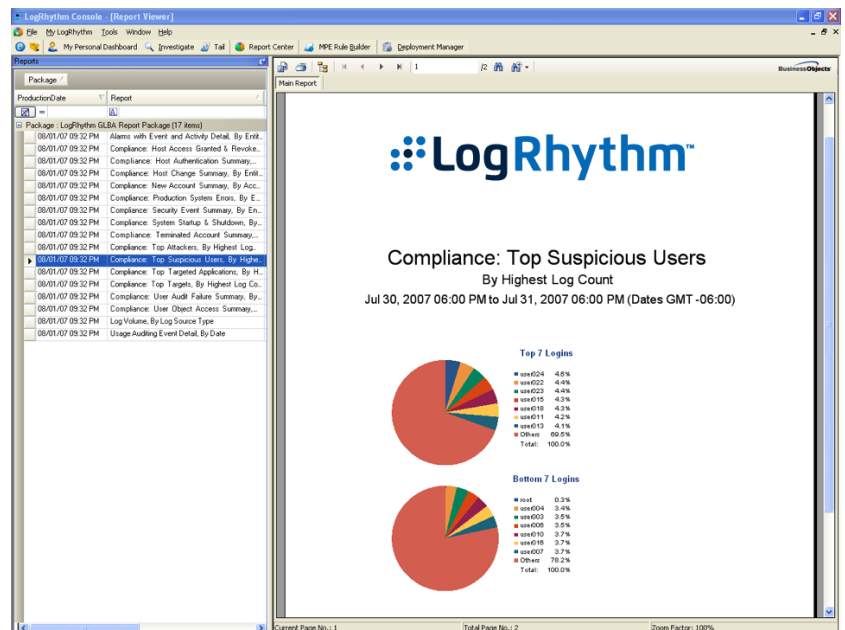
LogRhythm Console - [Report Viewer]

File My LogRhythm Tools Window Help

My Personal Dashboard Investigate Tail Report Center MPE Rule Builder Deployment Manager

Reports

Package

ProductionDate Report

Package : LogRhythm GLBA Report Package (17 items)

| ProductionDate | Report |
|---|---|
| 08/01/07 09:32 PM | Alarms with Event and Activity Detail, By Entit... |
| 08/01/07 09:32 PM | Compliance: Host Access Granted & Revoke... |
| 08/01/07 09:32 PM | Compliance: Host Authentication Summary,... |
| 08/01/07 09:32 PM | Compliance: Host Change Summary, By Entit... |
| 08/01/07 09:32 PM | Compliance: New Account Summary, By Acc... |
| 08/01/07 09:32 PM | Compliance: Production System Errors, By E... |
| 08/01/07 09:32 PM | Compliance: Security Event Summary, By En... |
| 08/01/07 09:32 PM | Compliance: System Startup & Shutdown, By... |
| 08/01/07 09:32 PM | Compliance: Terminated Account Summary,... |
| 08/01/07 09:32 PM | Compliance: Top Attackers, By Highest Log... |
| 08/01/07 09:32 PM | Compliance: Top Suspicious Users, By Highe... |
| 08/01/07 09:32 PM | Compliance: Top Targeted Applications, By H... |
| 08/01/07 09:32 PM | Compliance: Top Targets, By Highest Log Co... |
| 08/01/07 09:32 PM | Compliance: User Audit Failure Summary, By... |
| 08/01/07 09:32 PM | Compliance: User Object Access Summary,... |
| 08/01/07 09:32 PM | Log Volume, By Log Source Type |
| 08/01/07 09:32 PM | Usage Auditing Event Detail, By Date |

1 /2

BusinessObjects

Main Report

LogRhythm™

Compliance: Top Suspicious Users
By Highest Log Count
Jul 30, 2007 06:00 PM to Jul 31, 2007 06:00 PM (Dates GMT -06:00)

Top 7 Logins

user024 4.6%
user022 4.4%
user023 4.4%
user015 4.3%
user018 4.3%
user011 4.2%
user013 4.1%
Others 69.5%
Total: 100.0%

Bottom 7 Logins

root 0.3%
user004 3.4%
user003 3.5%
user008 3.5%
user010 3.7%
user016 3.7%
user007 3.7%
Others 78.2%
Total: 100.0%

Current Page No.: 1 Total Page No.: 2 Zoom Factor: 100%